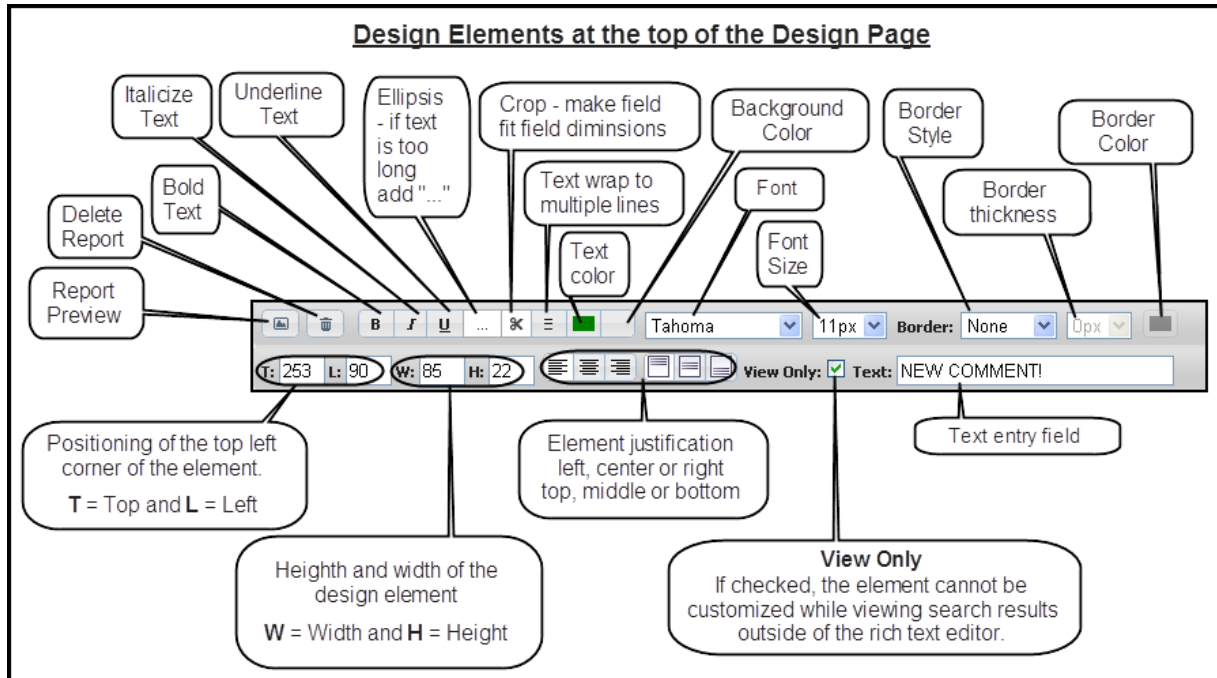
Design Elements at the top of the Design Page

Italicize Text

Underline Text

Ellipsis - if text is too long add "..."

Crop - make field fit field diminsions

Background Color

Border Style

Border Color

Bold Text

Text wrap to multiple lines

Font

Border thickness

Delete Report

Text color

Font Size

Report Preview

B I U ... Tahoma 11px Border: None 0px

T: 253 L: 90 W: 85 H: 22 View Only: Text: NEW COMMENT!

Positioning of the top left corner of the element.

**T** = Top and **L** = Left

Element justification left, center or right top, middle or bottom

Text entry field

Heighth and width of the design element

**W** = Width and **H** = Height

**View Only**
If checked, the element cannot be customized while viewing search results outside of the rich text editor.